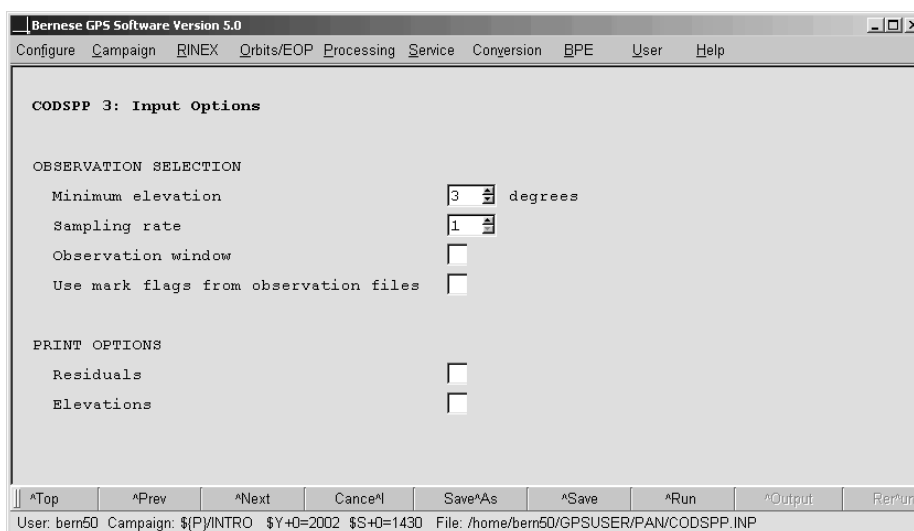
Bernese GPS Software Version 5.0

Configure Campaign RINEX Orbits/EOP Processing Service Conversion BPE User Help

CODSPP 3: Input Options

OBSERVATION SELECTION

Minimum elevation 3 degrees

Sampling rate 1

Observation window

Use mark flags from observation files

PRINT OPTIONS

Residuals

Elevations

^Top ^Prev ^Next Cance^l Save^As ^Save ^Run ^Output Rer^un

User: bern50 Campaign: ${P}/INTRO $Y+0=2002 $S+0=1430 File: /home/bern50/GPSUSER/PAN/CODSPP.INP